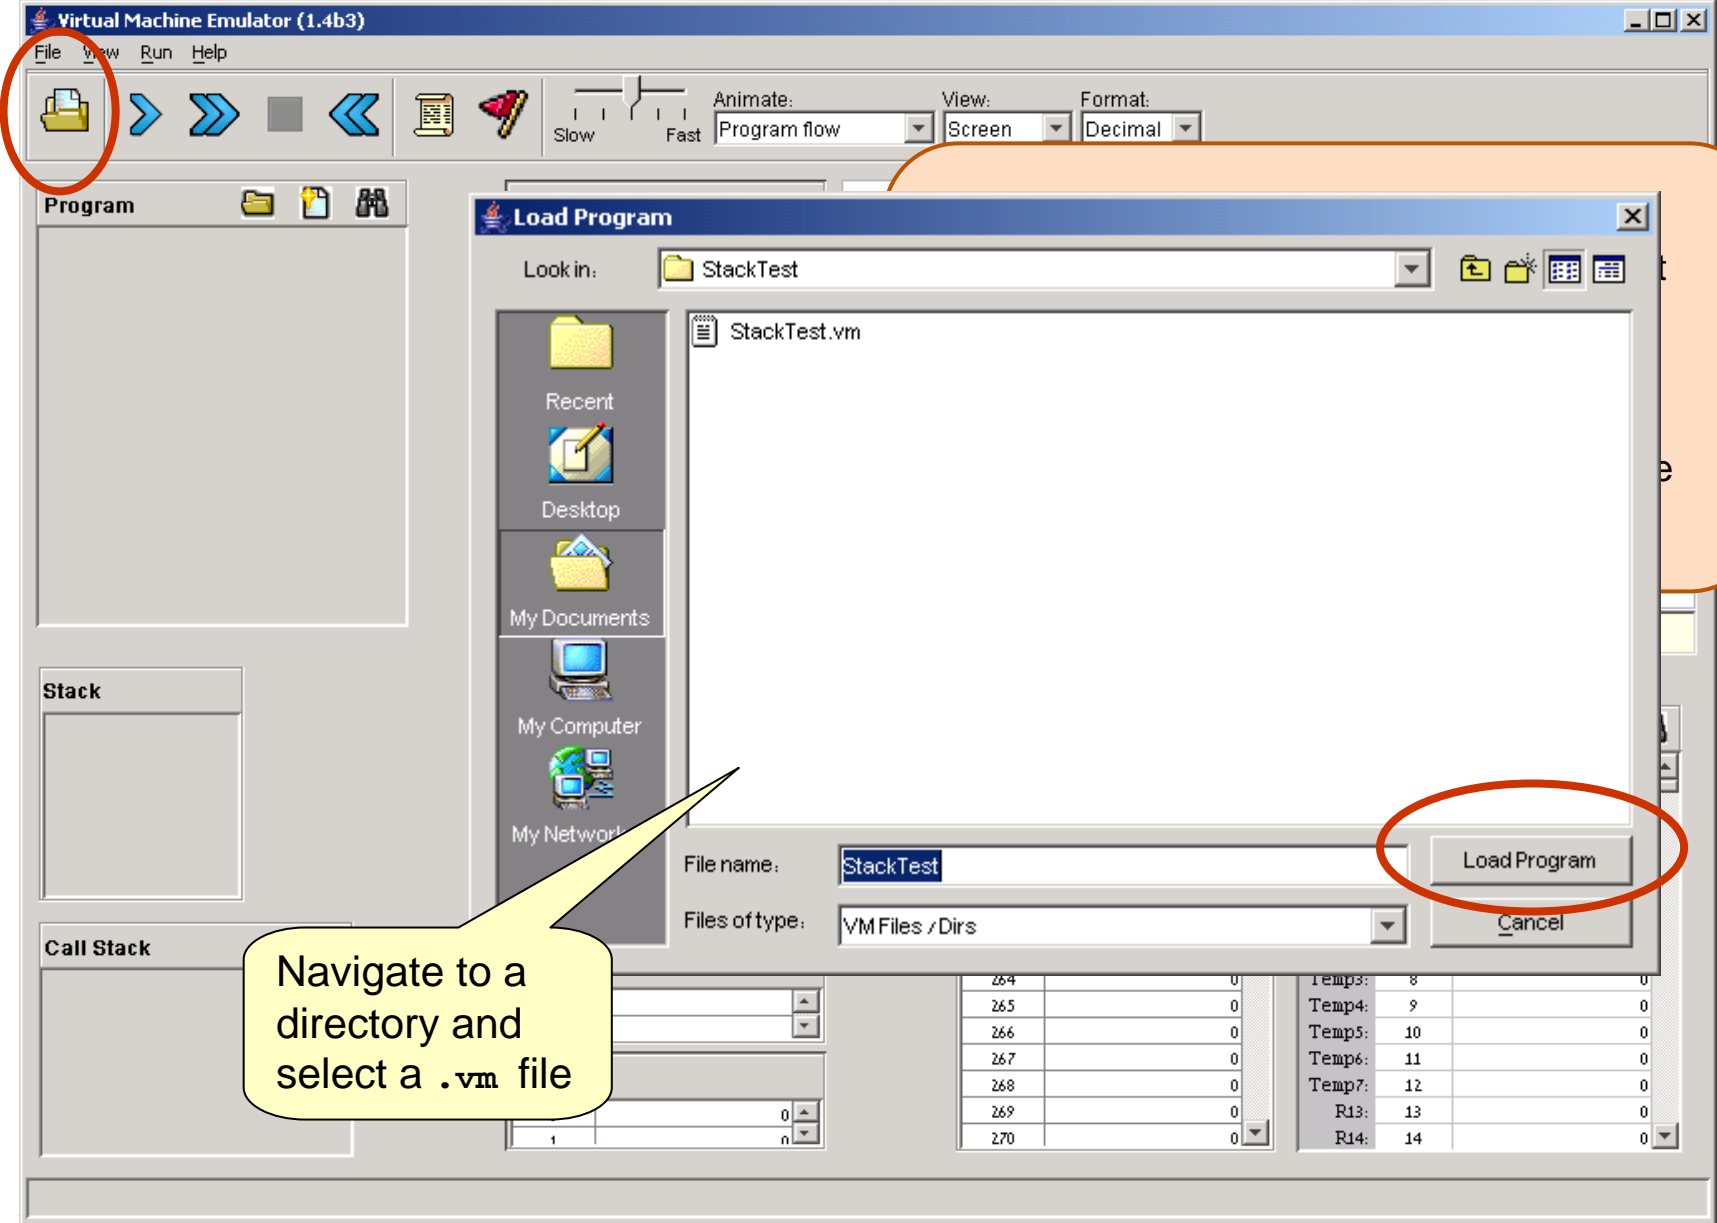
Virtual Machine Emulator (1.4b3)

File View Run Help

Slow Fast

Animate: Program flow

View: Screen

Format: Decimal

Program

Load Program

Look in: StackTest

StackTest.vm

Recent

Desktop

My Documents

My Computer

My Network

File name: StackTest

Files of type: VM Files / Dirs

Load Program

Cancel

Stack

Call Stack

Navigate to a directory and select a .vm file

t

e

| 264 | 0 |
|---|---|
| 265 | 0 |
| 266 | 0 |
| 267 | 0 |
| 268 | 0 |
| 269 | 0 |
| 270 | 0 |

| Temp3: | 8 | 0 |
|---|---|---|
| Temp4: | 9 | 0 |
| Temp5: | 10 | 0 |
| Temp6: | 11 | 0 |
| Temp7: | 12 | 0 |
| R13: | 13 | 0 |
| R14: | 14 | 0 |

0

1 0